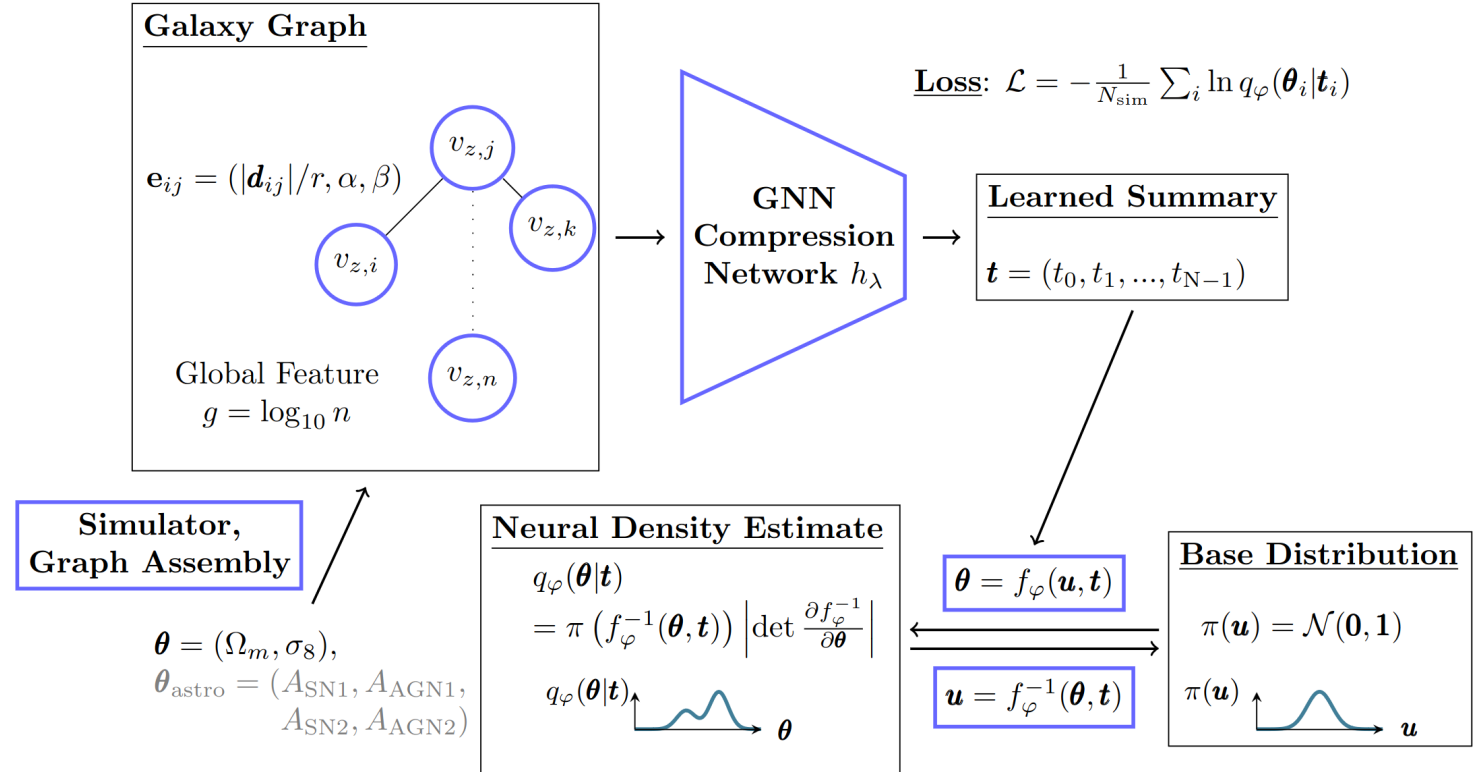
Galaxy Graph

$\mathbf{e}_{ij} = (|\boldsymbol{d}_{ij}|/r, \alpha, \beta)$

$v_{z,j}$

$v_{z,k}$

$v_{z,i}$

$v_{z,n}$

Global Feature
$g = \log_{10} n$

GNN Compression Network $h_\lambda$

Loss: $\mathcal{L} = -\frac{1}{N_{\rm sim}} \sum_i \ln q_\varphi(\boldsymbol{\theta}_i|\boldsymbol{t}_i)$

Learned Summary

$\boldsymbol{t} = (t_0, t_1, ..., t_{\rm N-1})$

Simulator, Graph Assembly

$\boldsymbol{\theta} = (\Omega_m, \sigma_8)$,
$\boldsymbol{\theta}_{\rm astro} = (A_{\rm SN1}, A_{\rm AGN1}, A_{\rm SN2}, A_{\rm AGN2})$

Neural Density Estimate

$q_\varphi(\boldsymbol{\theta}|\boldsymbol{t})$
$= \pi\left(f_\varphi^{-1}(\boldsymbol{\theta}, \boldsymbol{t})\right)\left|\det \frac{\partial f_\varphi^{-1}}{\partial \boldsymbol{\theta}}\right|$

$q_\varphi(\boldsymbol{\theta}|\boldsymbol{t})$

$\boldsymbol{\theta}$

$\boldsymbol{\theta} = f_\varphi(\boldsymbol{u}, \boldsymbol{t})$

$\boldsymbol{u} = f_\varphi^{-1}(\boldsymbol{\theta}, \boldsymbol{t})$

Base Distribution

$\pi(\boldsymbol{u}) = \mathcal{N}(\mathbf{0}, \mathbf{1})$

$\pi(\boldsymbol{u})$

$\boldsymbol{u}$